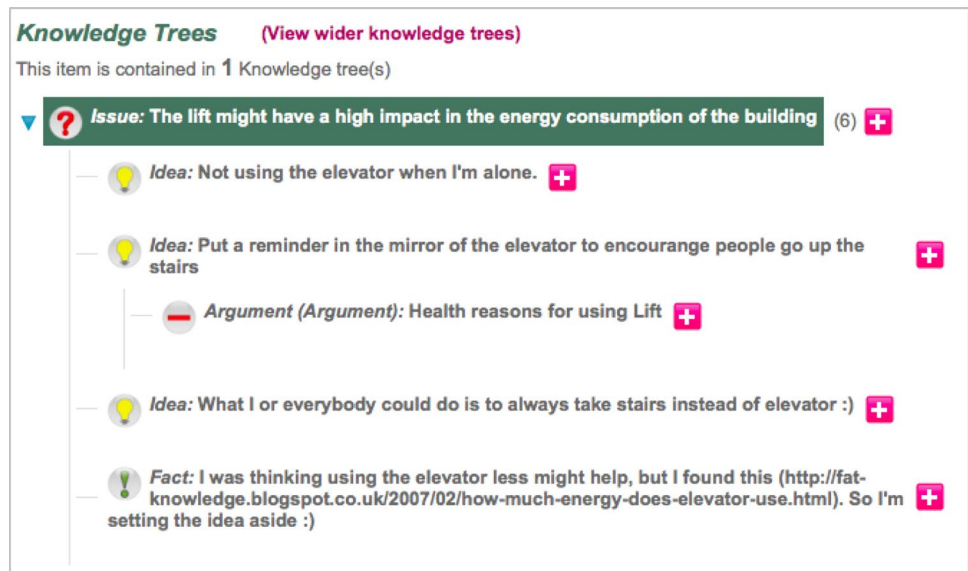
Knowledge Trees (View wider knowledge trees)

This item is contained in 1 Knowledge tree(s)

Issue: The lift might have a high impact in the energy consumption of the building (6)

Idea: Not using the elevator when I'm alone.

Idea: Put a reminder in the mirror of the elevator to encourange people go up the stairs

Argument (Argument): Health reasons for using Lift

Idea: What I or everybody could do is to always take stairs instead of elevator :)

Fact: I was thinking using the elevator less might help, but I found this (http://fat-knowledge.blogspot.co.uk/2007/02/how-much-energy-does-elevator-use.html). So I'm setting the idea aside :)